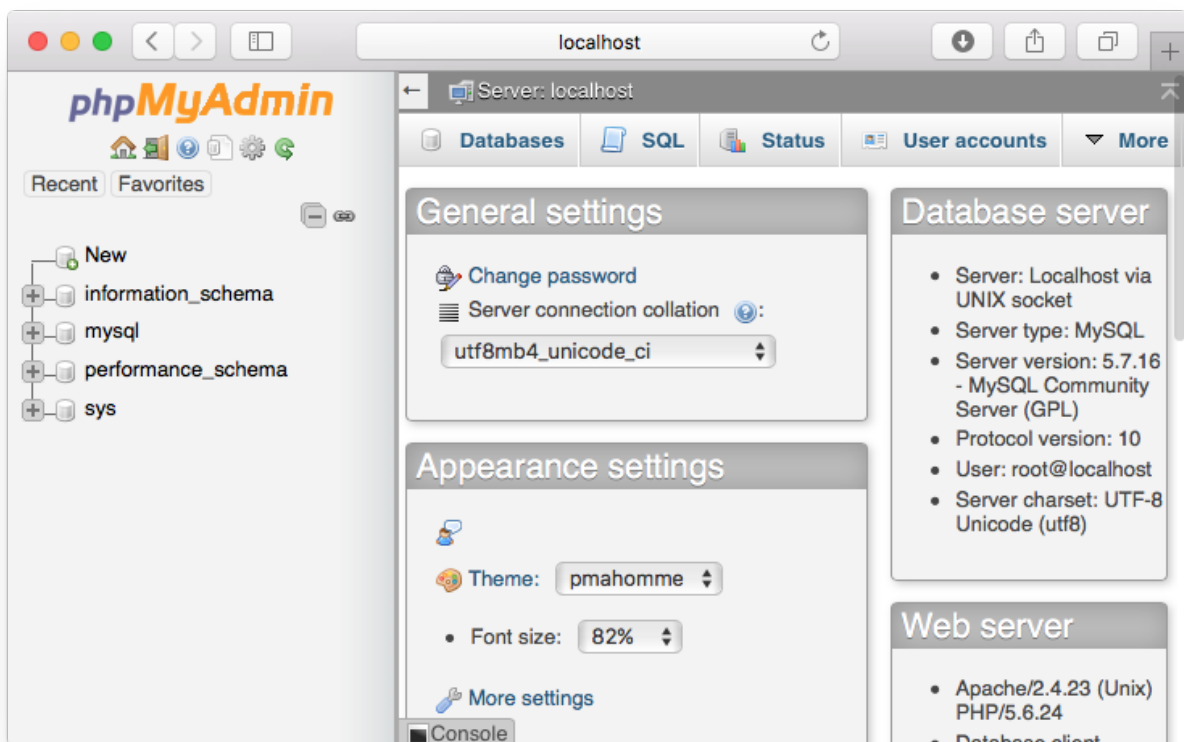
localhost

phpMyAdmin

Recent Favorites

New
information_schema
mysql
performance_schema
sys

Server: localhost

Databases SQL Status User accounts More

General settings

Change password
Server connection collation :
utf8mb4_unicode_ci

Appearance settings

Theme: pmahomme
• Font size: 82%

More settings

Console

Database server

• Server: Localhost via UNIX socket
• Server type: MySQL
• Server version: 5.7.16 - MySQL Community Server (GPL)
• Protocol version: 10
• User: root@localhost
• Server charset: UTF-8 Unicode (utf8)

Web server

• Apache/2.4.23 (Unix) PHP/5.6.24
• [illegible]